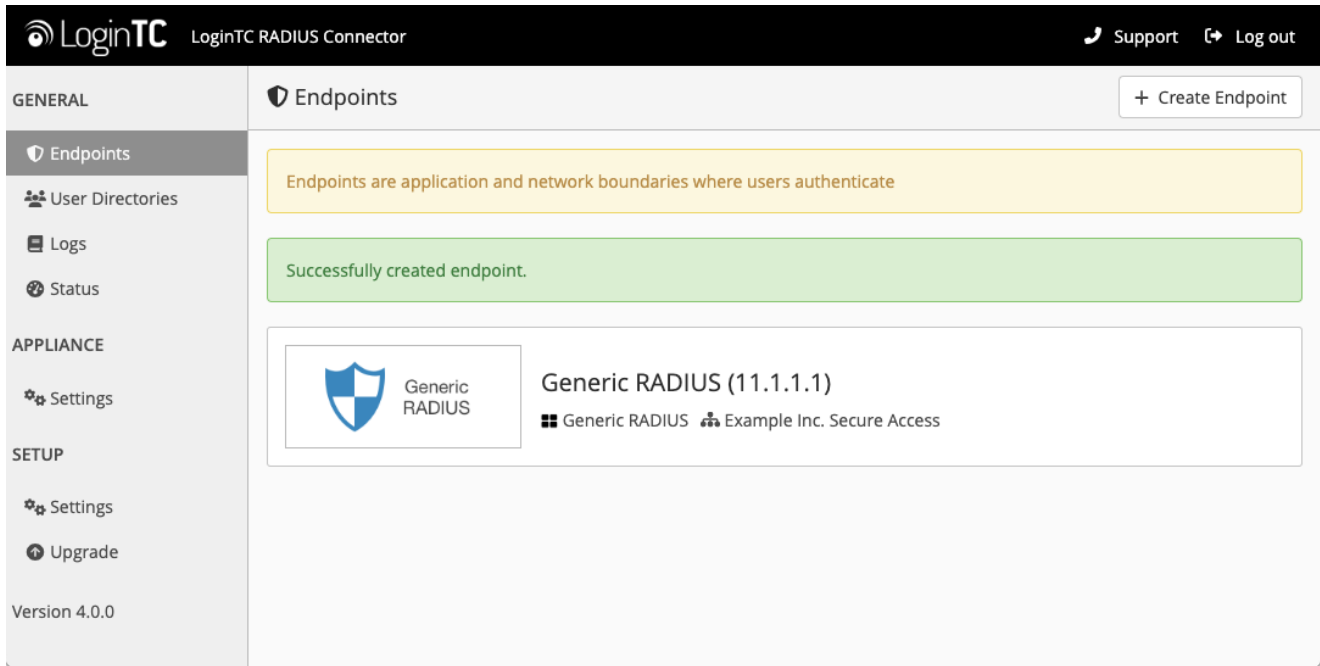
LoginTC LoginTC RADIUS Connector

Support Log out

GENERAL

Endpoints

User Directories

Logs

Status

APPLIANCE

Settings

SETUP

Settings

Upgrade

Version 4.0.0

Endpoints

+ Create Endpoint

Endpoints are application and network boundaries where users authenticate

Successfully created endpoint.

Generic RADIUS

Generic RADIUS (11.1.1.1)

Generic RADIUS Example Inc. Secure Access